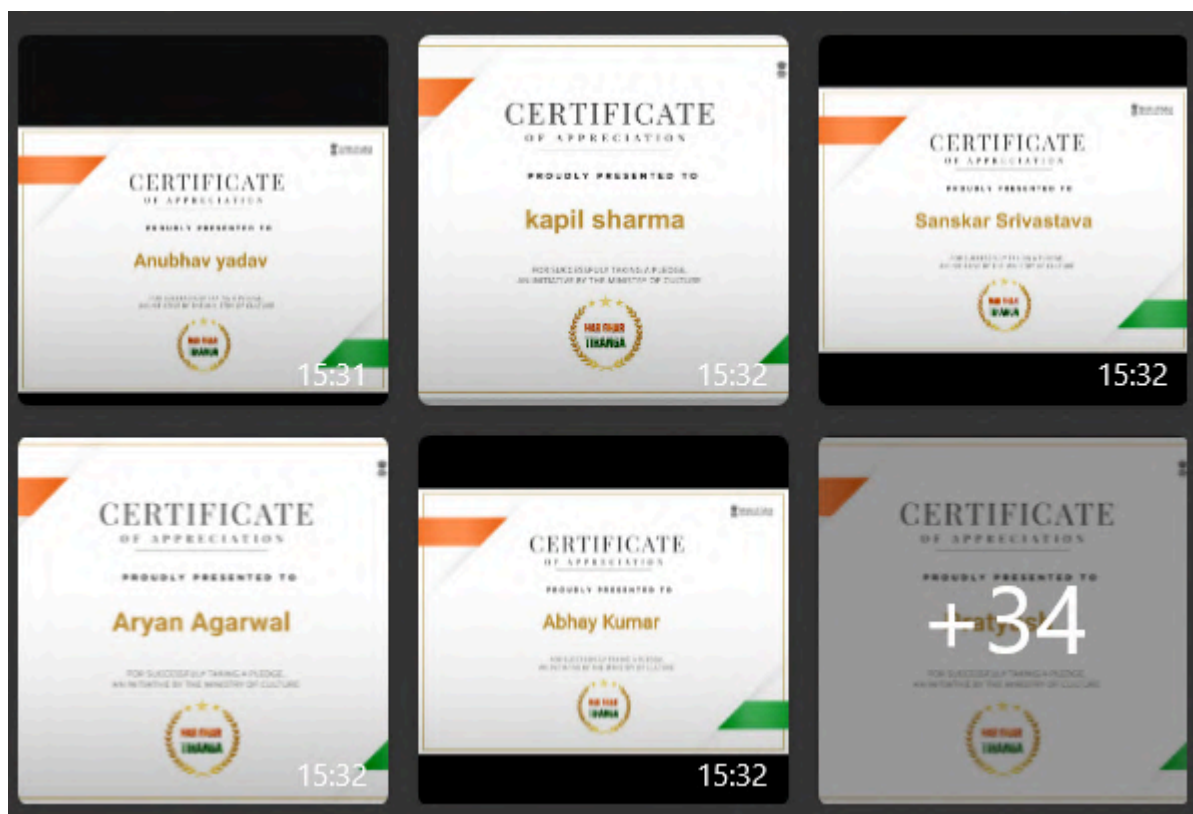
CERTIFICATE
OF APPRECIATION
PROUDLY PRESENTED TO
Anubhav yadav
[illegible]
HAR GHAR TIRANGA
15:31

CERTIFICATE
OF APPRECIATION
PROUDLY PRESENTED TO
kapil sharma
FOR SUCCESSFULLY TAKING A PLEDGE, AN INITIATIVE BY THE MINISTRY OF CULTURE
HAR GHAR TIRANGA
15:32

CERTIFICATE
OF APPRECIATION
PROUDLY PRESENTED TO
Sanskar Srivastava
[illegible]
HAR GHAR TIRANGA
15:32

CERTIFICATE
OF APPRECIATION
PROUDLY PRESENTED TO
Aryan Agarwal
FOR SUCCESSFULLY TAKING A PLEDGE, AN INITIATIVE BY THE MINISTRY OF CULTURE
HAR GHAR TIRANGA
15:32

CERTIFICATE
OF APPRECIATION
PROUDLY PRESENTED TO
Abhay Kumar
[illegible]
HAR GHAR TIRANGA
15:32

CERTIFICATE
OF APPRECIATION
PROUDLY PRESENTED TO
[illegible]
+34
FOR SUCCESSFULLY TAKING A PLEDGE, AN INITIATIVE BY THE MINISTRY OF CULTURE
HAR GHAR TIRANGA